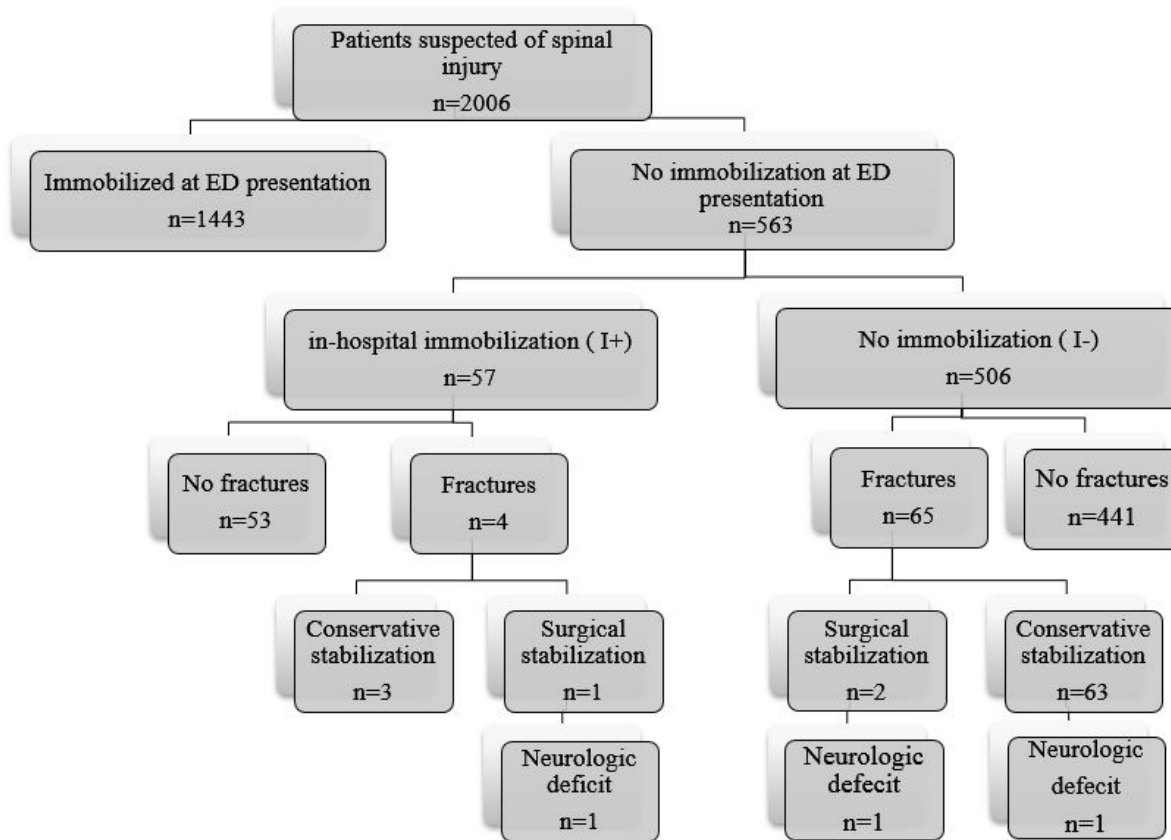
Patients suspected of spinal injury
n=2006

Immobilized at ED presentation
n=1443

No immobilization at ED presentation
n=563

in-hospital immobilization ( I+)
n=57

No immobilization ( I-)
n=506

No fractures
n=53

Fractures
n=4

Fractures
n=65

No fractures
n=441

Conservative stabilization
n=3

Surgical stabilization
n=1

Surgical stabilization
n=2

Conservative stabilization
n=63

Neurologic deficit
n=1

Neurologic defecit
n=1

Neurologic defecit
n=1